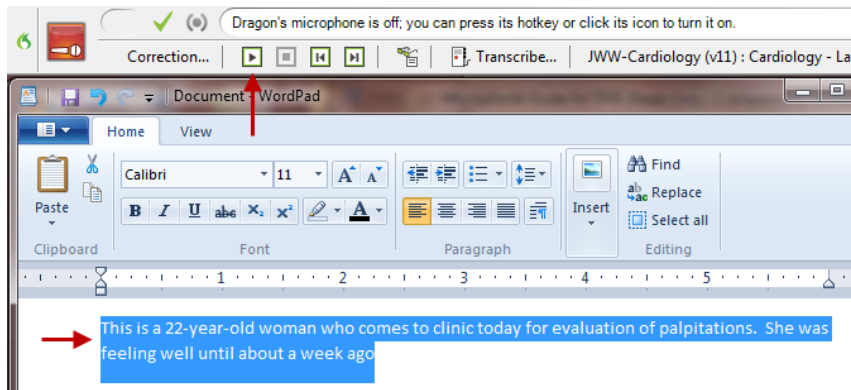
Dragon's microphone is off; you can press its hotkey or click its icon to turn it on.

Correction... Transcribe... JWW-Cardiology (v11) : Cardiology - La

Document - WordPad

Home View

Paste Clipboard

Calibri 11 Font

Paragraph

Insert

Find Replace Select all Editing

1 2 3 4 5

This is a 22-year-old woman who comes to clinic today for evaluation of palpitations. She was feeling well until about a week ago